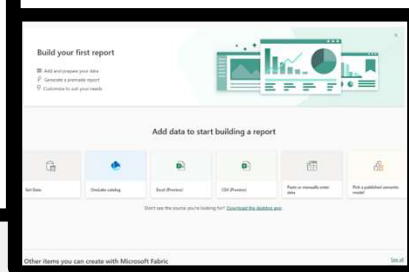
Build your first report

Add and prepare your data
Generate a semantic report
Customize to suit your needs

Add data to start building a report

Get Data

OneLake catalog

Excel (Preview)

CSV (Preview)

Paste or manually enter data

Pick a published semantic model

Don't see the source you're looking for? Download the desktop app

Other items you can create with Microsoft Fabric

See all